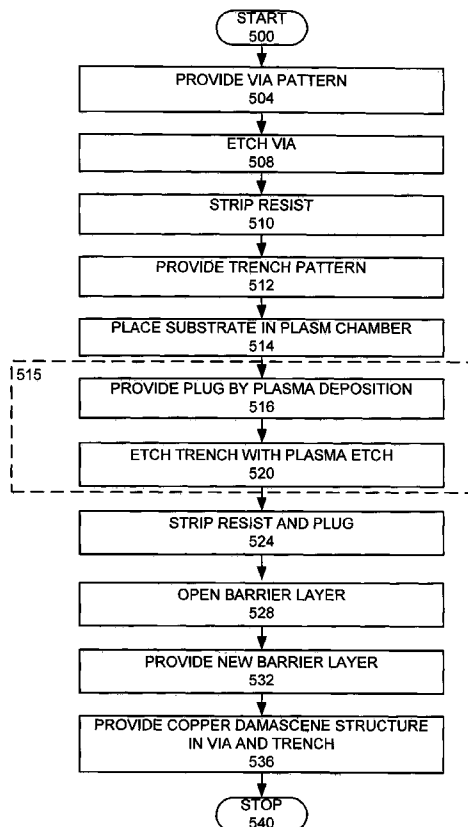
START
500

PROVIDE VIA PATTERN
504

ETCH VIA
508

STRIP RESIST
510

PROVIDE TRENCH PATTERN
512

PLACE SUBSTRATE IN PLASM CHAMBER
514

515

PROVIDE PLUG BY PLASMA DEPOSITION
516

ETCH TRENCH WITH PLASMA ETCH
520

STRIP RESIST AND PLUG
524

OPEN BARRIER LAYER
528

PROVIDE NEW BARRIER LAYER
532

PROVIDE COPPER DAMASCENE STRUCTURE IN VIA AND TRENCH
536

STOP
540